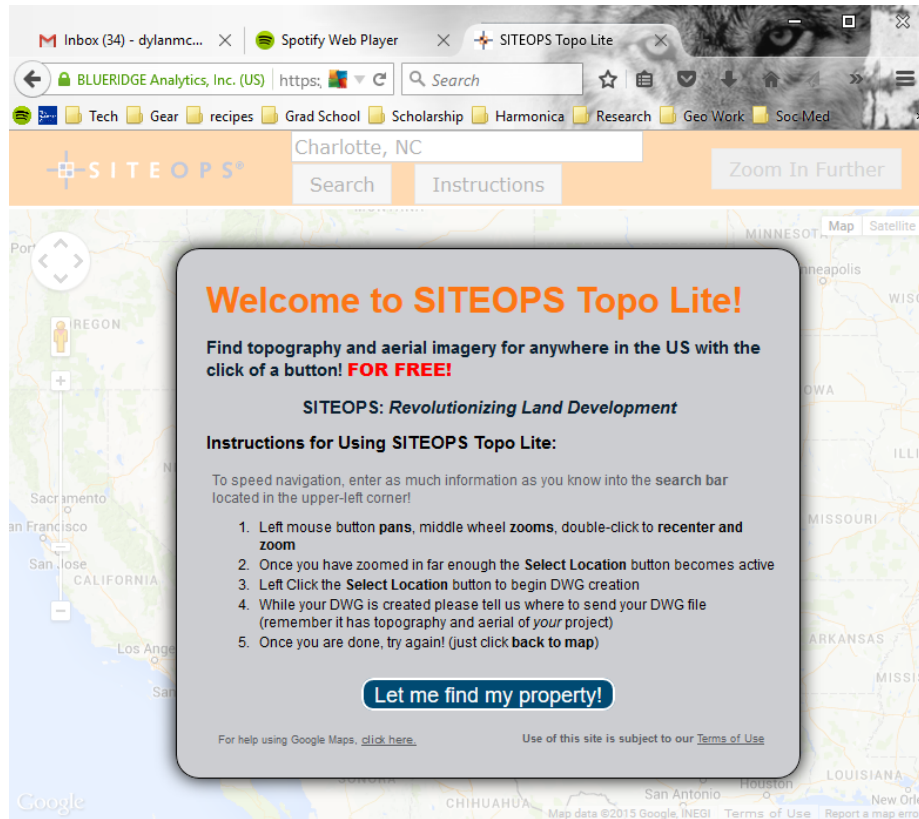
Inbox (34) - dylanmc... Spotify Web Player SITEOPS Topo Lite

BLUERIDGE Analytics, Inc. (US) https: Search

Tech Gear recipes Grad School Scholarship Harmonica Research Geo Work Soc Med

SITEOPS®

Charlotte, NC

Search Instructions

Zoom In Further

Map Satellite

MINNESOTA

Minneapolis

WISC

OREGON

IOWA

ILLI

Sacramento

San Francisco

San Jose

CALIFORNIA

MISSOURI

Los Angeles

ARKANSAS

MISSI

LOUISIANA

New Orl

Houston

San Antonio

CHIHUAHUA

Google

Map data ©2015 Google, INEGI Terms of Use Report a map error

Welcome to SITEOPS Topo Lite!

Find topography and aerial imagery for anywhere in the US with the click of a button! FOR FREE!

SITEOPS: Revolutionizing Land Development

Instructions for Using SITEOPS Topo Lite:

To speed navigation, enter as much information as you know into the search bar located in the upper-left corner!

1. Left mouse button pans, middle wheel zooms, double-click to recenter and zoom
2. Once you have zoomed in far enough the Select Location button becomes active
3. Left Click the Select Location button to begin DWG creation
4. While your DWG is created please tell us where to send your DWG file (remember it has topography and aerial of your project)
5. Once you are done, try again! (just click back to map)

Let me find my property!

For help using Google Maps, click here.

Use of this site is subject to our Terms of Use